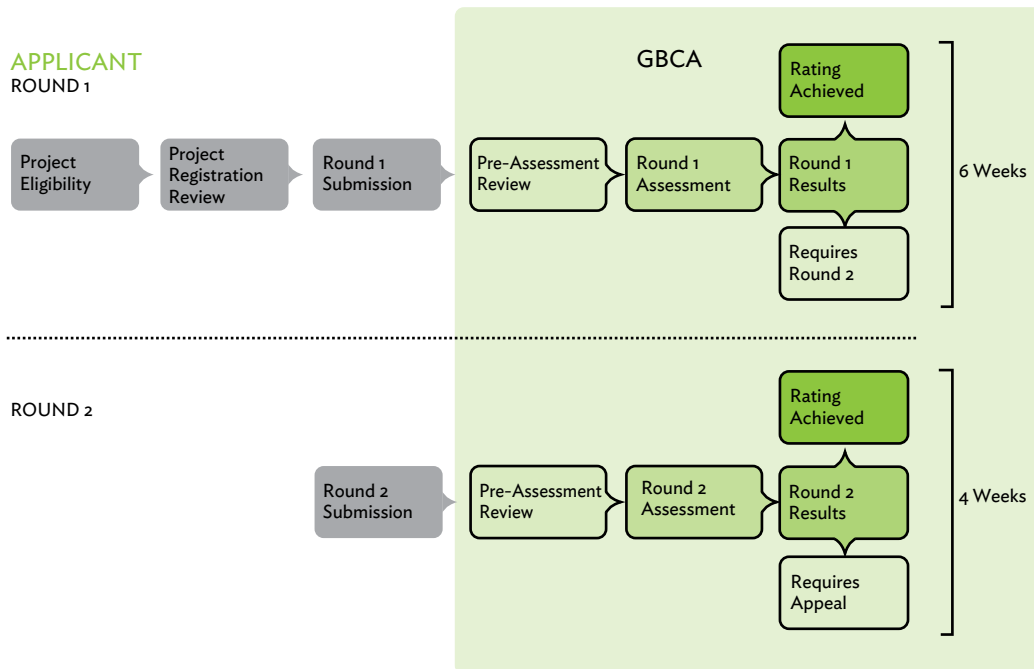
APPLICANT
ROUND 1

GBCA

Project Eligibility

Project Registration Review

Round 1 Submission

Pre-Assessment Review

Round 1 Assessment

Rating Achieved

Round 1 Results

Requires Round 2

6 Weeks

ROUND 2

Round 2 Submission

Pre-Assessment Review

Round 2 Assessment

Rating Achieved

Round 2 Results

Requires Appeal

4 Weeks